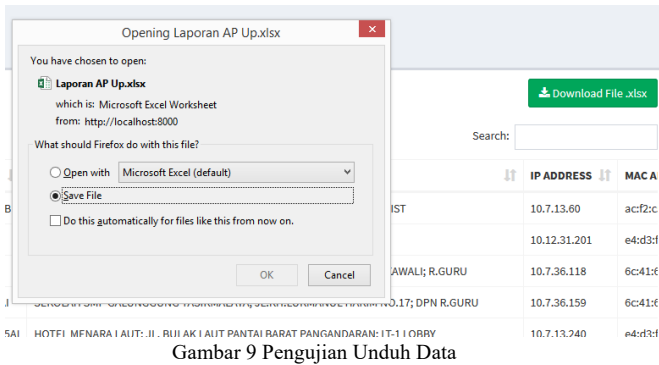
Opening Laporan AP Up.xlsx

You have chosen to open:

Laporan AP Up.xlsx

which is: Microsoft Excel Worksheet

from: http://localhost:8000

What should Firefox do with this file?

Open with Microsoft Excel (default)

Save File

Do this automatically for files like this from now on.

OK Cancel

Download File .xlsx

Search:

| | | IP ADDRESS | MAC A |
|---|---|---|---|
| B | IST | 10.7.13.60 | ac:f2:c |
| | | 10.12.31.201 | e4:d3:f |
| | KAWALI; R.GURU | 10.7.36.118 | 6c:41:6 |
| .I | SEKOLAH SMP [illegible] TASIKMALAYA; JL.KH.ZAENAL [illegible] NO.17; DPN R.GURU | 10.7.36.159 | 6c:41:6 |
| 5AI | HOTEL MENARA LAUT; JL. BULAK LAUT PANTAI BARAT PANGANDARAN; IT-1 LOBBY | 10.7.13.240 | e4:d3:f |

Gambar 9 Pengujian Unduh Data